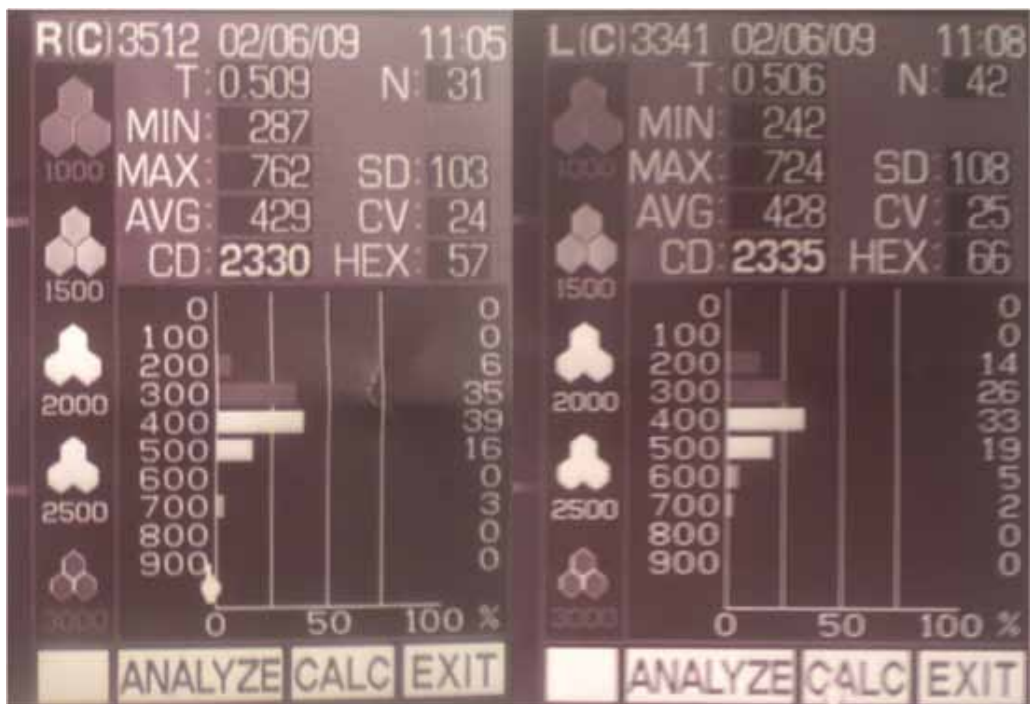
R(C)3512 02/06/09 11:05

1000 1500 2000 2500 3000

T: 0.509 N: 31
MIN: 287
MAX: 762 SD: 103
AVG: 429 CV: 24
CD: 2330 HEX: 57

| | |
|---|---|
| 0 | 0 |
| 100 | 0 |
| 200 | 6 |
| 300 | 35 |
| 400 | 39 |
| 500 | 16 |
| 600 | 0 |
| 700 | 3 |
| 800 | 0 |
| 900 | 0 |

0 50 100 %

ANALYZE CALC EXIT

L(C)3341 02/06/09 11:08

1000 1500 2000 2500 3000

T: 0.506 N: 42
MIN: 242
MAX: 724 SD: 108
AVG: 428 CV: 25
CD: 2335 HEX: 66

| | |
|---|---|
| 0 | 0 |
| 100 | 0 |
| 200 | 14 |
| 300 | 26 |
| 400 | 33 |
| 500 | 19 |
| 600 | 5 |
| 700 | 2 |
| 800 | 0 |
| 900 | 0 |

0 50 100 %

ANALYZE CALC EXIT